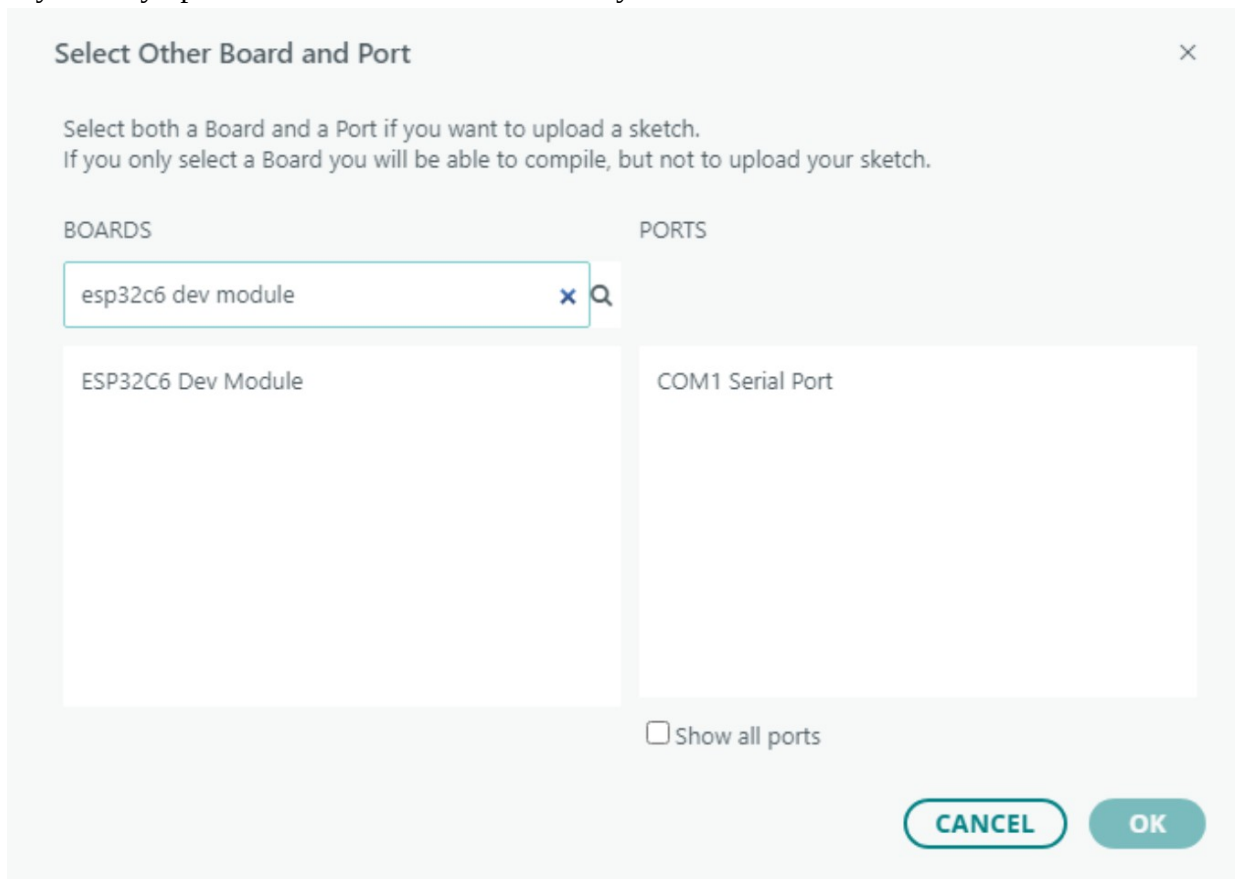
Select Other Board and Port

×

Select both a Board and a Port if you want to upload a sketch.
If you only select a Board you will be able to compile, but not to upload your sketch.

BOARDS

PORTS

esp32c6 dev module

ESP32C6 Dev Module

COM1 Serial Port

Show all ports

CANCEL

OK